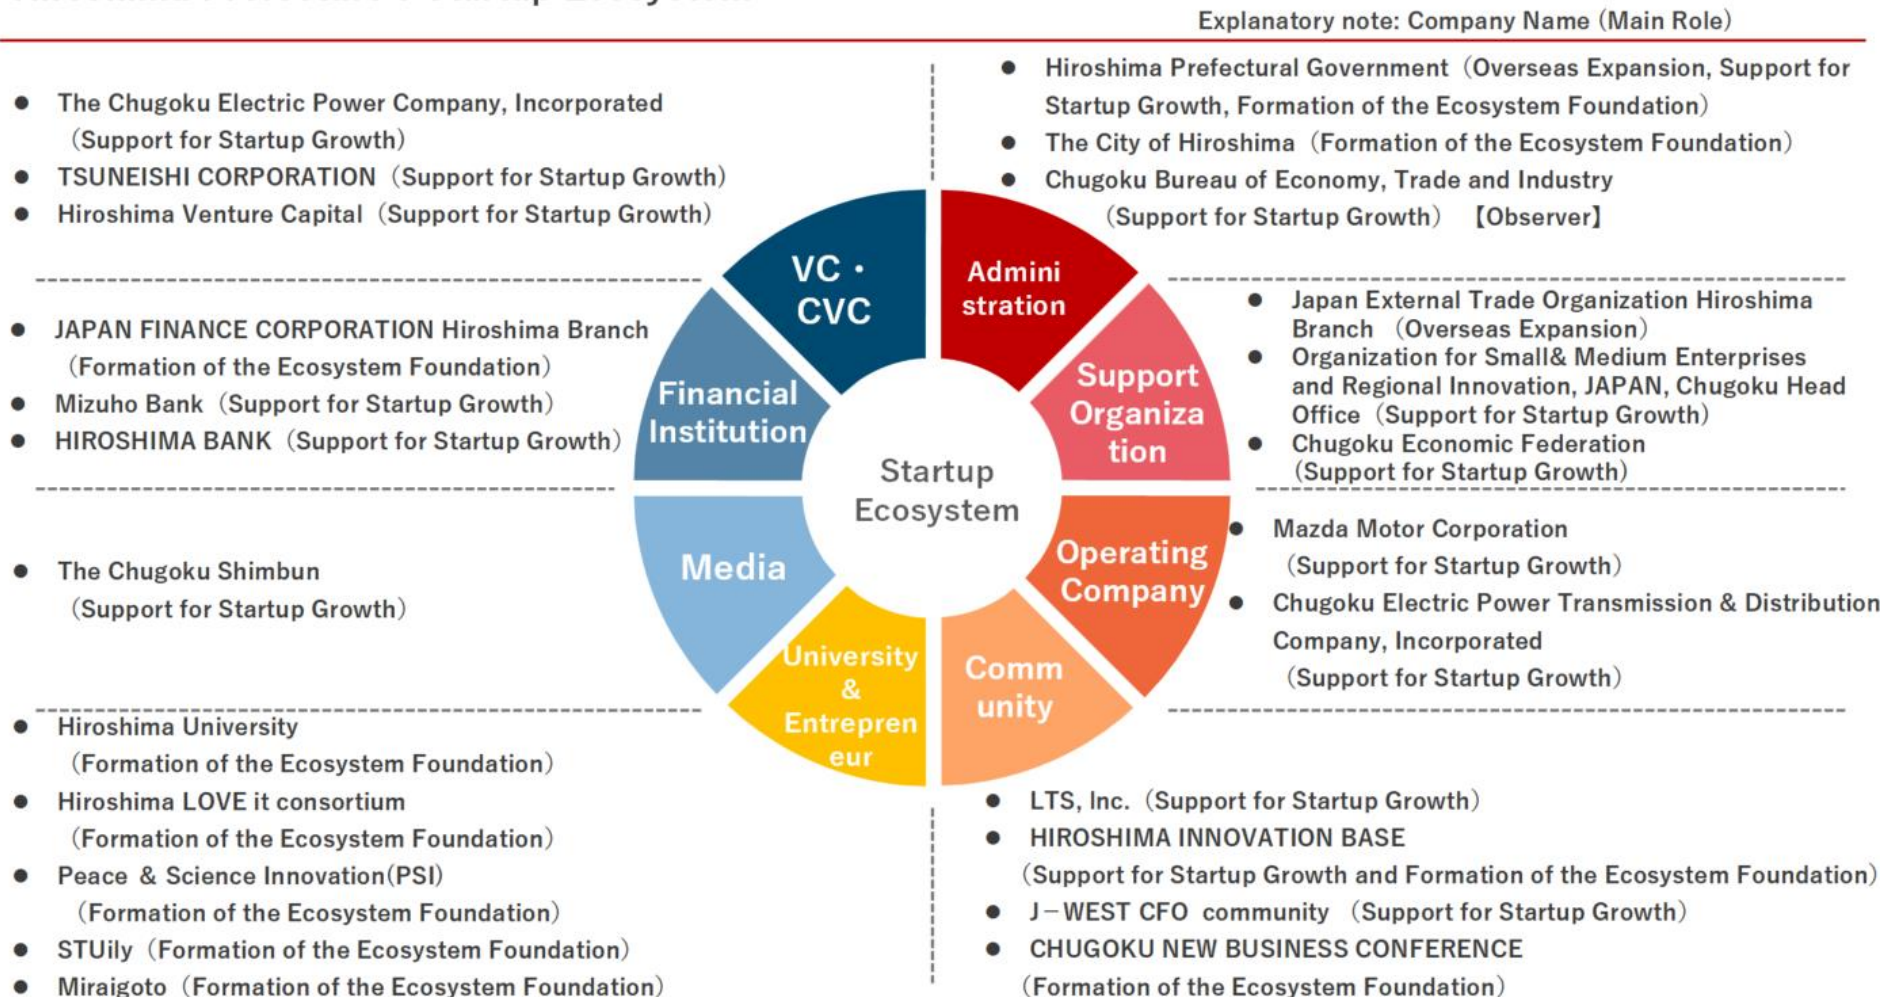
Explanatory note: Company Name (Main Role)

- The Chugoku Electric Power Company, Incorporated (Support for Startup Growth)
- TSUNEISHI CORPORATION (Support for Startup Growth)
- Hiroshima Venture Capital (Support for Startup Growth)

- JAPAN FINANCE CORPORATION Hiroshima Branch (Formation of the Ecosystem Foundation)
- Mizuho Bank (Support for Startup Growth)
- HIROSHIMA BANK (Support for Startup Growth)

- The Chugoku Shimbun (Support for Startup Growth)

- Hiroshima University (Formation of the Ecosystem Foundation)
- Hiroshima LOVE it consortium (Formation of the Ecosystem Foundation)
- Peace & Science Innovation(PSI) (Formation of the Ecosystem Foundation)
- STUily (Formation of the Ecosystem Foundation)
- Miraigoto (Formation of the Ecosystem Foundation)

VC・CVC

Administration

Support Organization

Financial Institution

Startup Ecosystem

Media

Operating Company

University & Entrepreneur

Community

- Hiroshima Prefectural Government (Overseas Expansion, Support for Startup Growth, Formation of the Ecosystem Foundation)
- The City of Hiroshima (Formation of the Ecosystem Foundation)
- Chugoku Bureau of Economy, Trade and Industry (Support for Startup Growth) 【Observer】

- Japan External Trade Organization Hiroshima Branch (Overseas Expansion)
- Organization for Small& Medium Enterprises and Regional Innovation, JAPAN, Chugoku Head Office (Support for Startup Growth)
- Chugoku Economic Federation (Support for Startup Growth)

- Mazda Motor Corporation (Support for Startup Growth)
- Chugoku Electric Power Transmission & Distribution Company, Incorporated (Support for Startup Growth)

- LTS, Inc. (Support for Startup Growth)
- HIROSHIMA INNOVATION BASE (Support for Startup Growth and Formation of the Ecosystem Foundation)
- J－WEST CFO community (Support for Startup Growth)
- CHUGOKU NEW BUSINESS CONFERENCE (Formation of the Ecosystem Foundation)